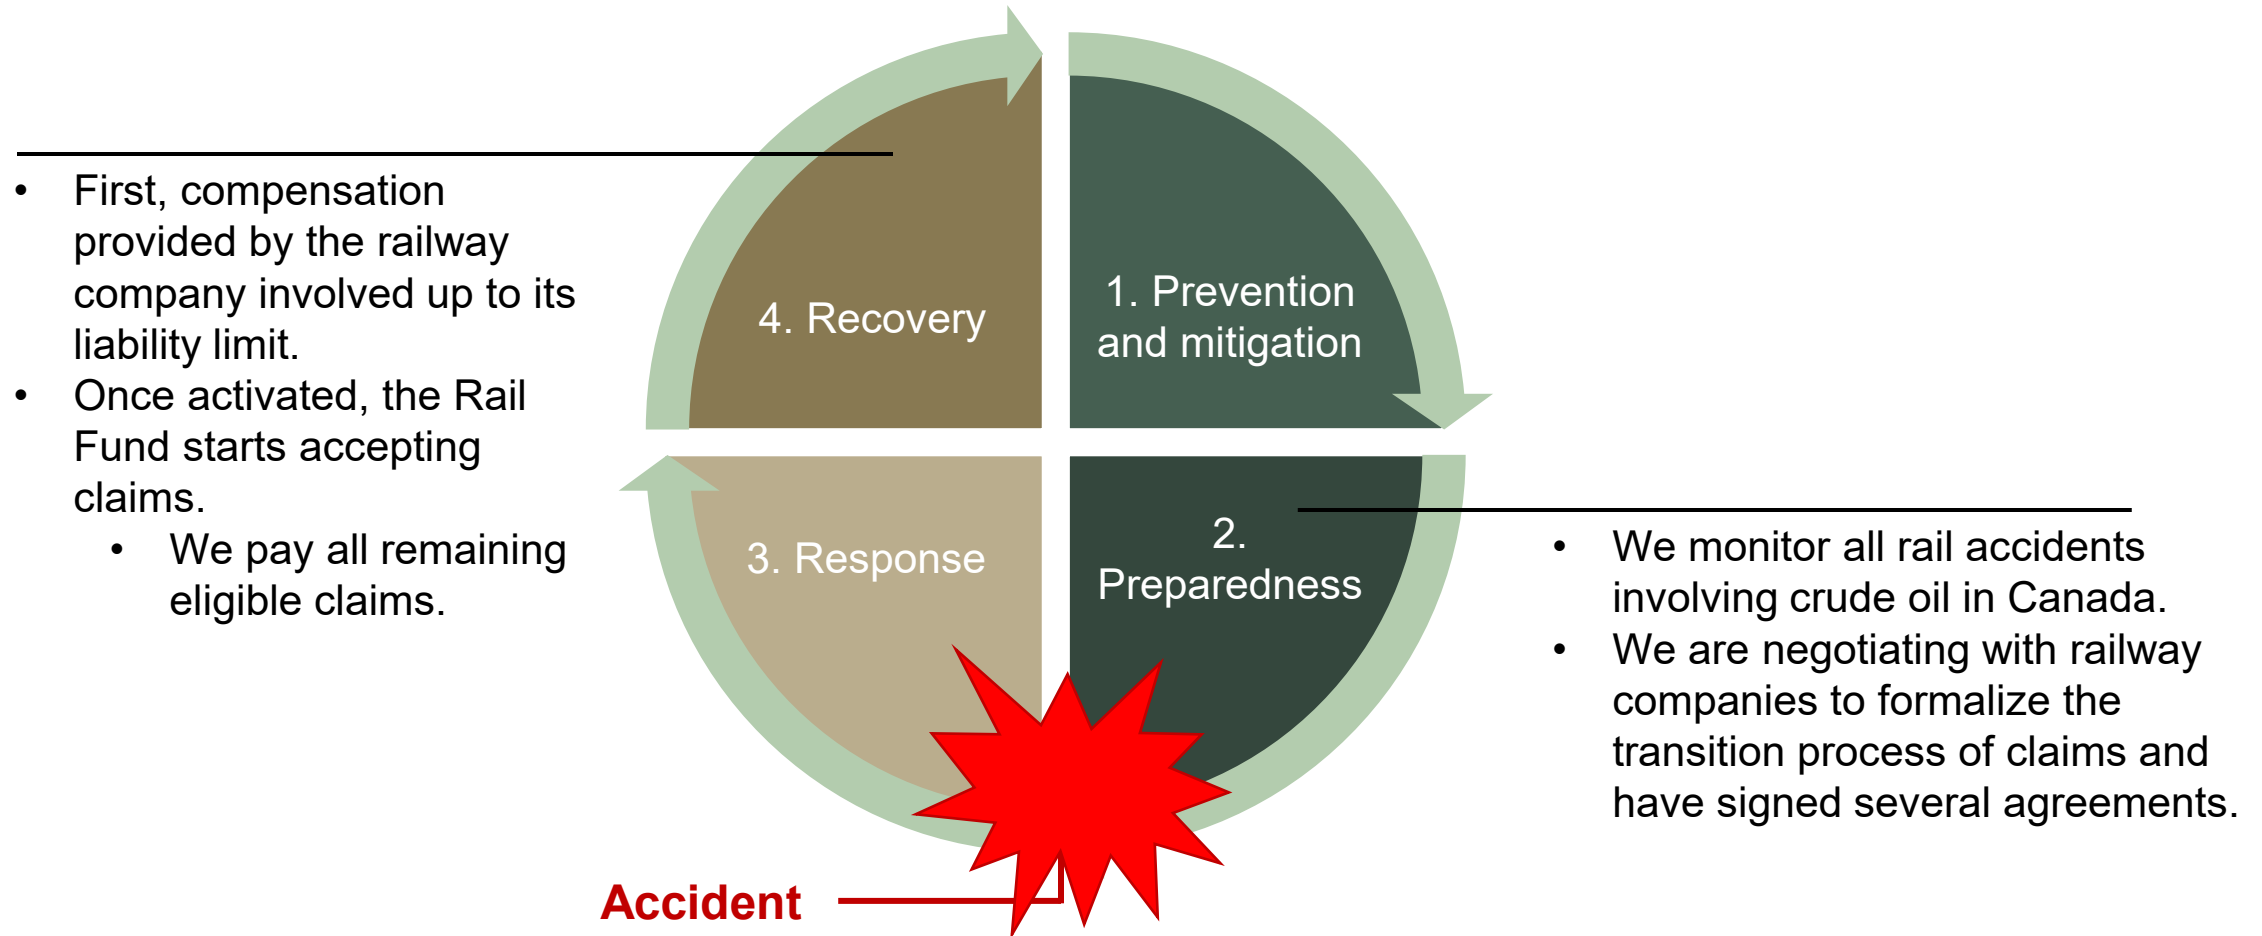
- First, compensation provided by the railway company involved up to its liability limit.
- Once activated, the Rail Fund starts accepting claims.
  - We pay all remaining eligible claims.

4. Recovery

1. Prevention and mitigation

3. Response

2. Preparedness

- We monitor all rail accidents involving crude oil in Canada.
- We are negotiating with railway companies to formalize the transition process of claims and have signed several agreements.

Accident